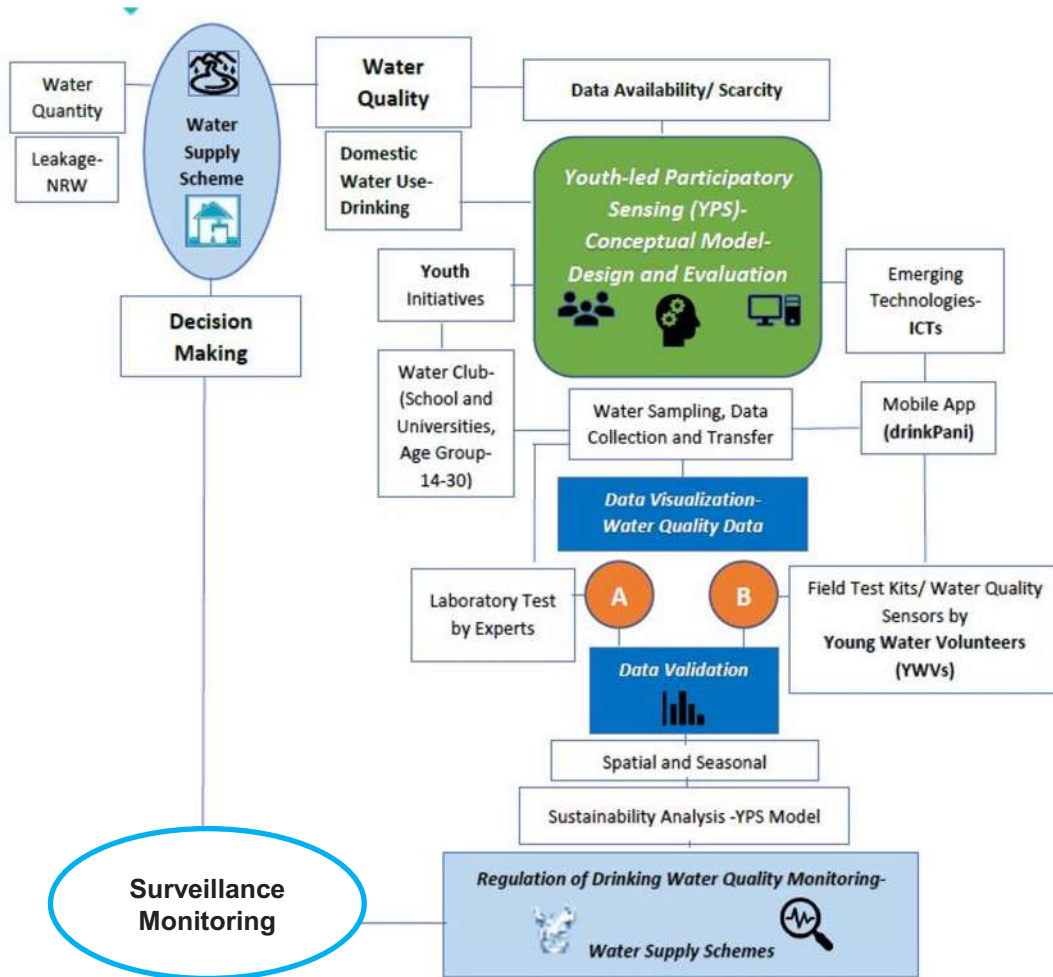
Water Quantity

Leakage-NRW

Water Supply Scheme

Water Quality

Data Availability/ Scarcity

Domestic Water Use-Drinking

Youth-led Participatory Sensing (YPS)-Conceptual Model-Design and Evaluation

Youth Initiatives

Emerging Technologies-ICTs

Decision Making

Water Club-(School and Universities, Age Group-14-30)

Water Sampling, Data Collection and Transfer

Mobile App (drinkPani)

Data Visualization-Water Quality Data

Laboratory Test by Experts

A

B

Field Test Kits/ Water Quality Sensors by Young Water Volunteers (YWVs)

Data Validation

Spatial and Seasonal

Sustainability Analysis -YPS Model

Surveillance Monitoring

Regulation of Drinking Water Quality Monitoring-

Water Supply Schemes